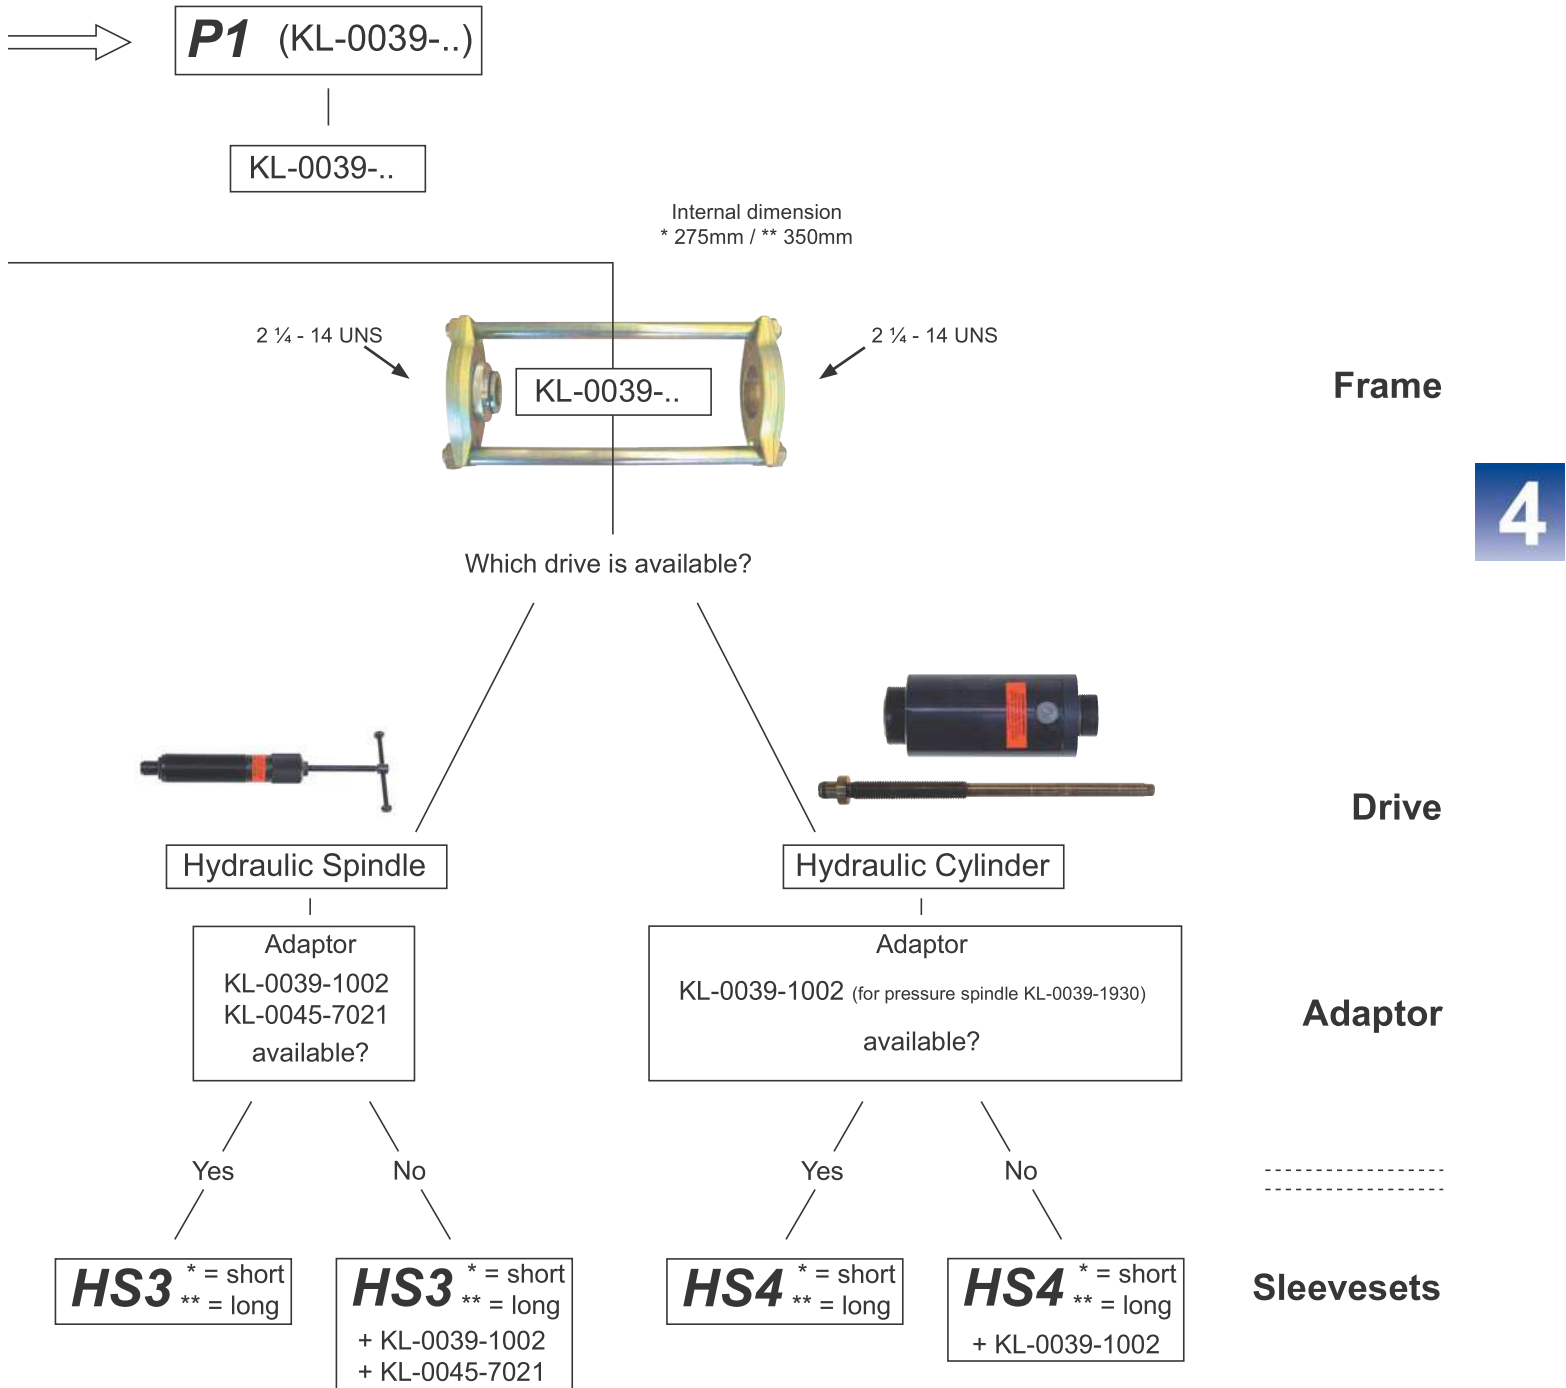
P1 (KL-0039-..)

KL-0039-..

Internal dimension
* 275mm / ** 350mm

2 ¼ - 14 UNS

2 ¼ - 14 UNS

KL-0039-..

Frame

4

Which drive is available?

Drive

Hydraulic Spindle

Hydraulic Cylinder

Adaptor
KL-0039-1002
KL-0045-7021
available?

Adaptor
KL-0039-1002 (for pressure spindle KL-0039-1930)
available?

Adaptor

Yes

No

Yes

No

HS3 * = short ** = long

HS3 * = short ** = long
+ KL-0039-1002
+ KL-0045-7021

HS4 * = short ** = long

HS4 * = short ** = long
+ KL-0039-1002

Sleevesets